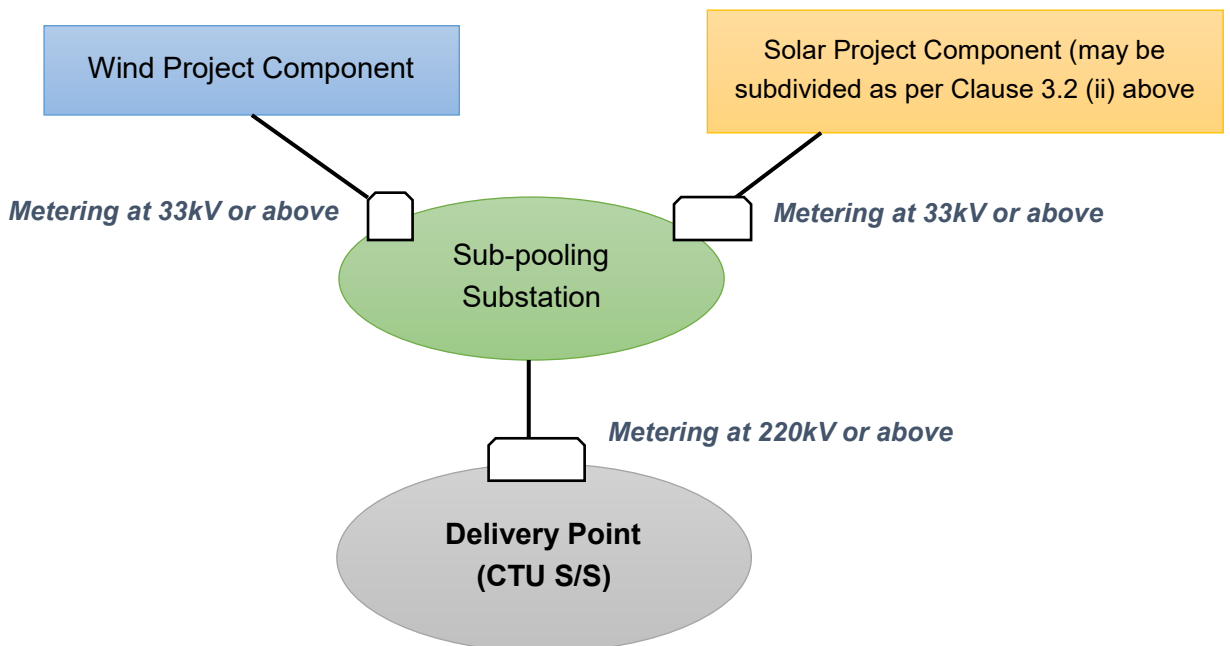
Wind Project Component

Solar Project Component (may be subdivided as per Clause 3.2 (ii) above

Metering at 33kV or above

Metering at 33kV or above

Sub-pooling Substation

Metering at 220kV or above

Delivery Point (CTU S/S)